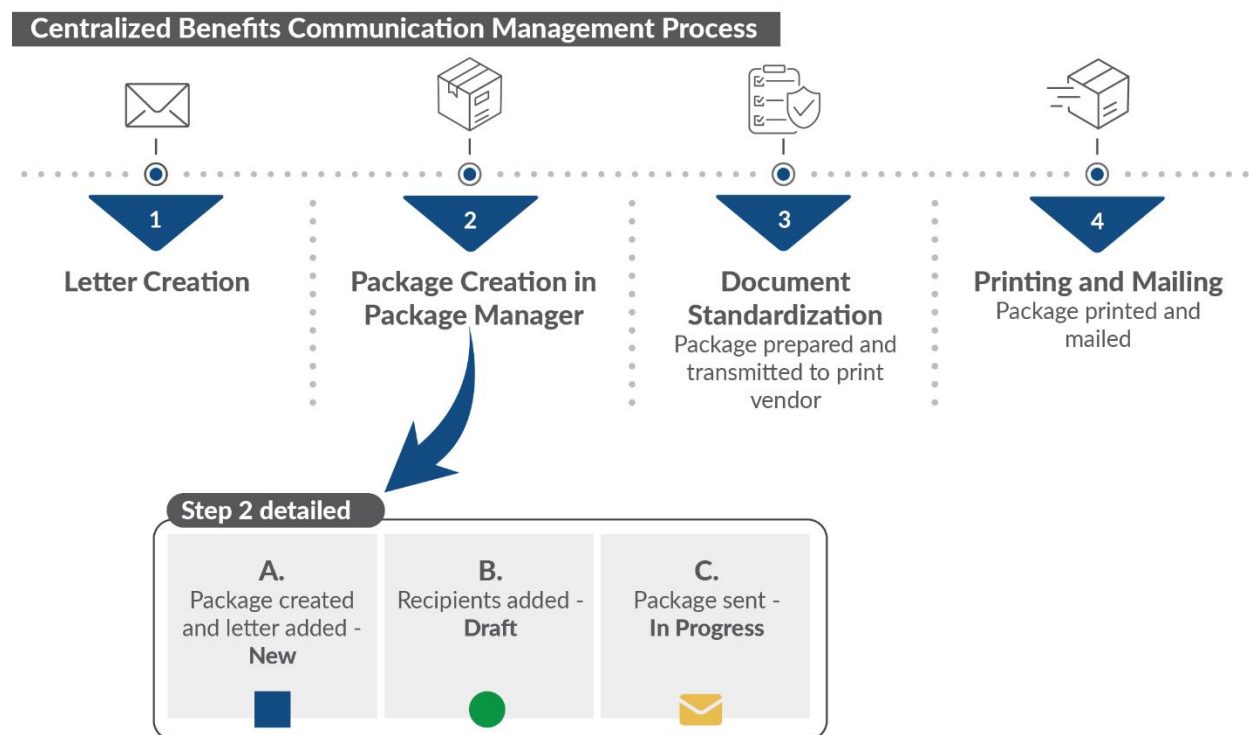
Centralized Benefits Communication Management Process

1

Letter Creation

2

Package Creation in Package Manager

3

Document Standardization

Package prepared and transmitted to print vendor

4

Printing and Mailing

Package printed and mailed

Step 2 detailed

A.

Package created and letter added - **New**

B.

Recipients added - **Draft**

C.

Package sent - **In Progress**